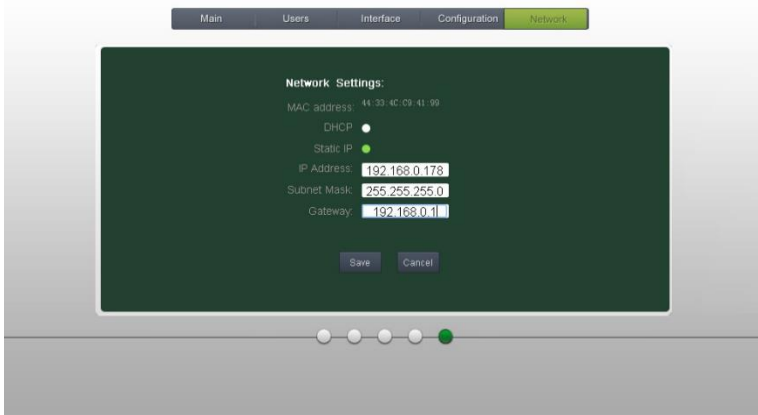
Main Users Interface Configuration Network

Network Settings:

MAC address: 44:33:4C:C9:41:99

DHCP

Static IP

IP Address: 192.168.0.178

Subnet Mask: 255.255.255.0

Gateway: 192.168.0.1

Save Cancel